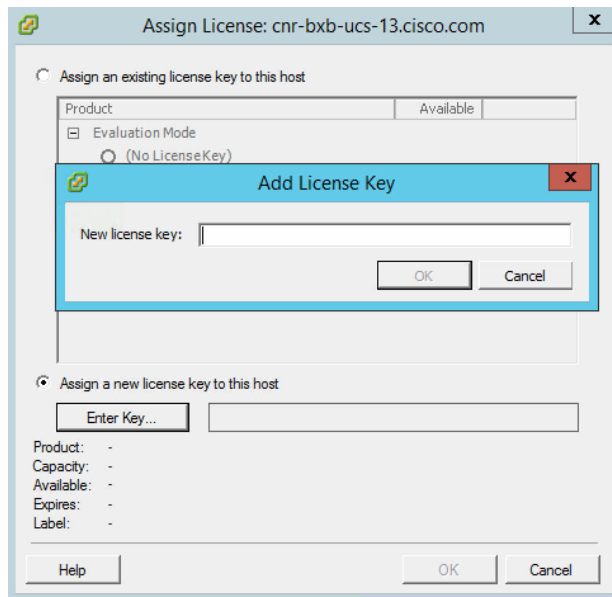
Assign License: cnr-bxb-ucs-13.cisco.com

Assign an existing license key to this host

| Product | Available |
|---|---|
| Evaluation Mode | |
| (No LicenseKey) | |

Add License Key

New license key:

OK
Cancel

Assign a new license key to this host

Enter Key...

Product: -
Capacity: -
Available: -
Expires: -
Label: -

Help
OK
Cancel